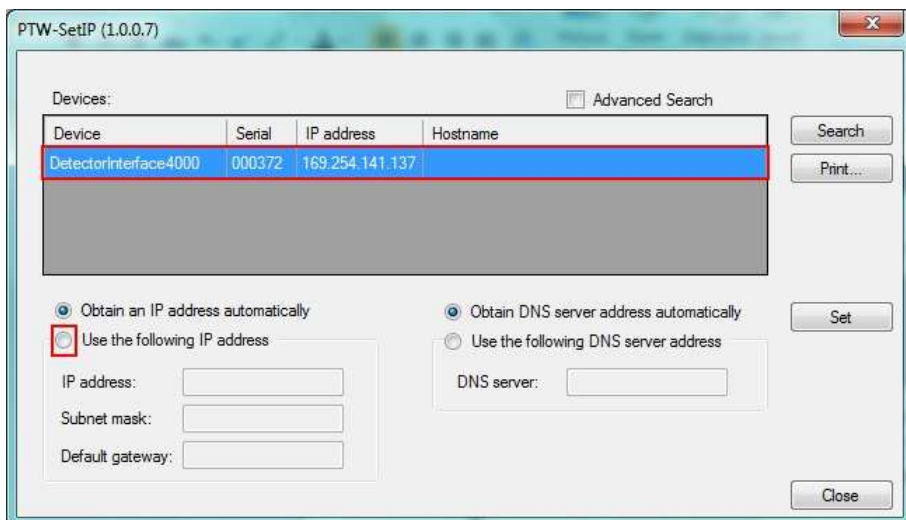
PTW-SetIP (1.0.0.7)

Devices:

Advanced Search

| Device | Serial | IP address | Hostname |
|---|---|---|---|
| DetectorInterface4000 | 000372 | 169.254.141.137 | |

Search

Print...

Obtain an IP address automatically

Use the following IP address

IP address:

Subnet mask:

Default gateway:

Obtain DNS server address automatically

Use the following DNS server address

DNS server:

Set

Close